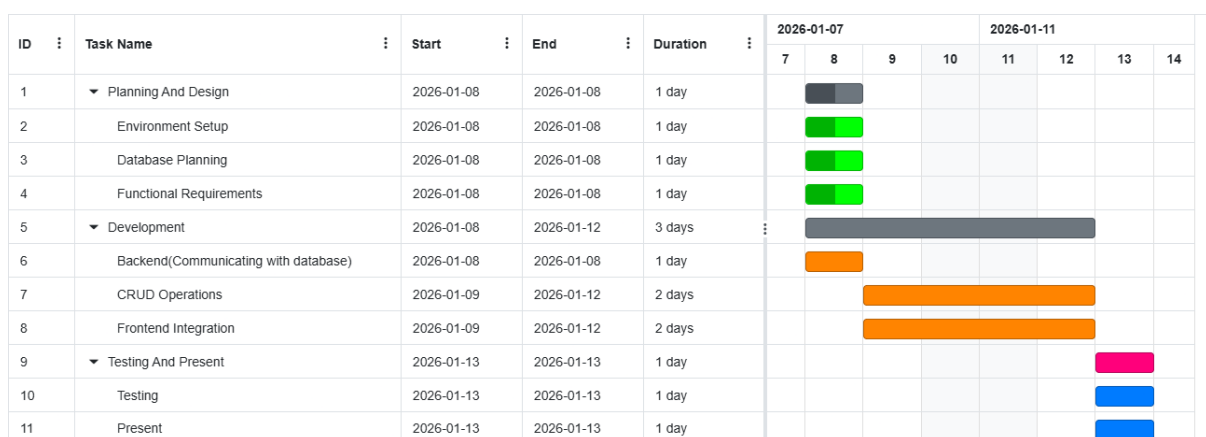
| ID | Task Name | Start | End | Duration |
|---|---|---|---|---|
| 1 | Planning And Design | 2026-01-08 | 2026-01-08 | 1 day |
| 2 | Environment Setup | 2026-01-08 | 2026-01-08 | 1 day |
| 3 | Database Planning | 2026-01-08 | 2026-01-08 | 1 day |
| 4 | Functional Requirements | 2026-01-08 | 2026-01-08 | 1 day |
| 5 | Development | 2026-01-08 | 2026-01-12 | 3 days |
| 6 | Backend(Communicating with database) | 2026-01-08 | 2026-01-08 | 1 day |
| 7 | CRUD Operations | 2026-01-09 | 2026-01-12 | 2 days |
| 8 | Frontend Integration | 2026-01-09 | 2026-01-12 | 2 days |
| 9 | Testing And Present | 2026-01-13 | 2026-01-13 | 1 day |
| 10 | Testing | 2026-01-13 | 2026-01-13 | 1 day |
| 11 | Present | 2026-01-13 | 2026-01-13 | 1 day |

2026-01-07
2026-01-11
7 8 9 10 11 12 13 14